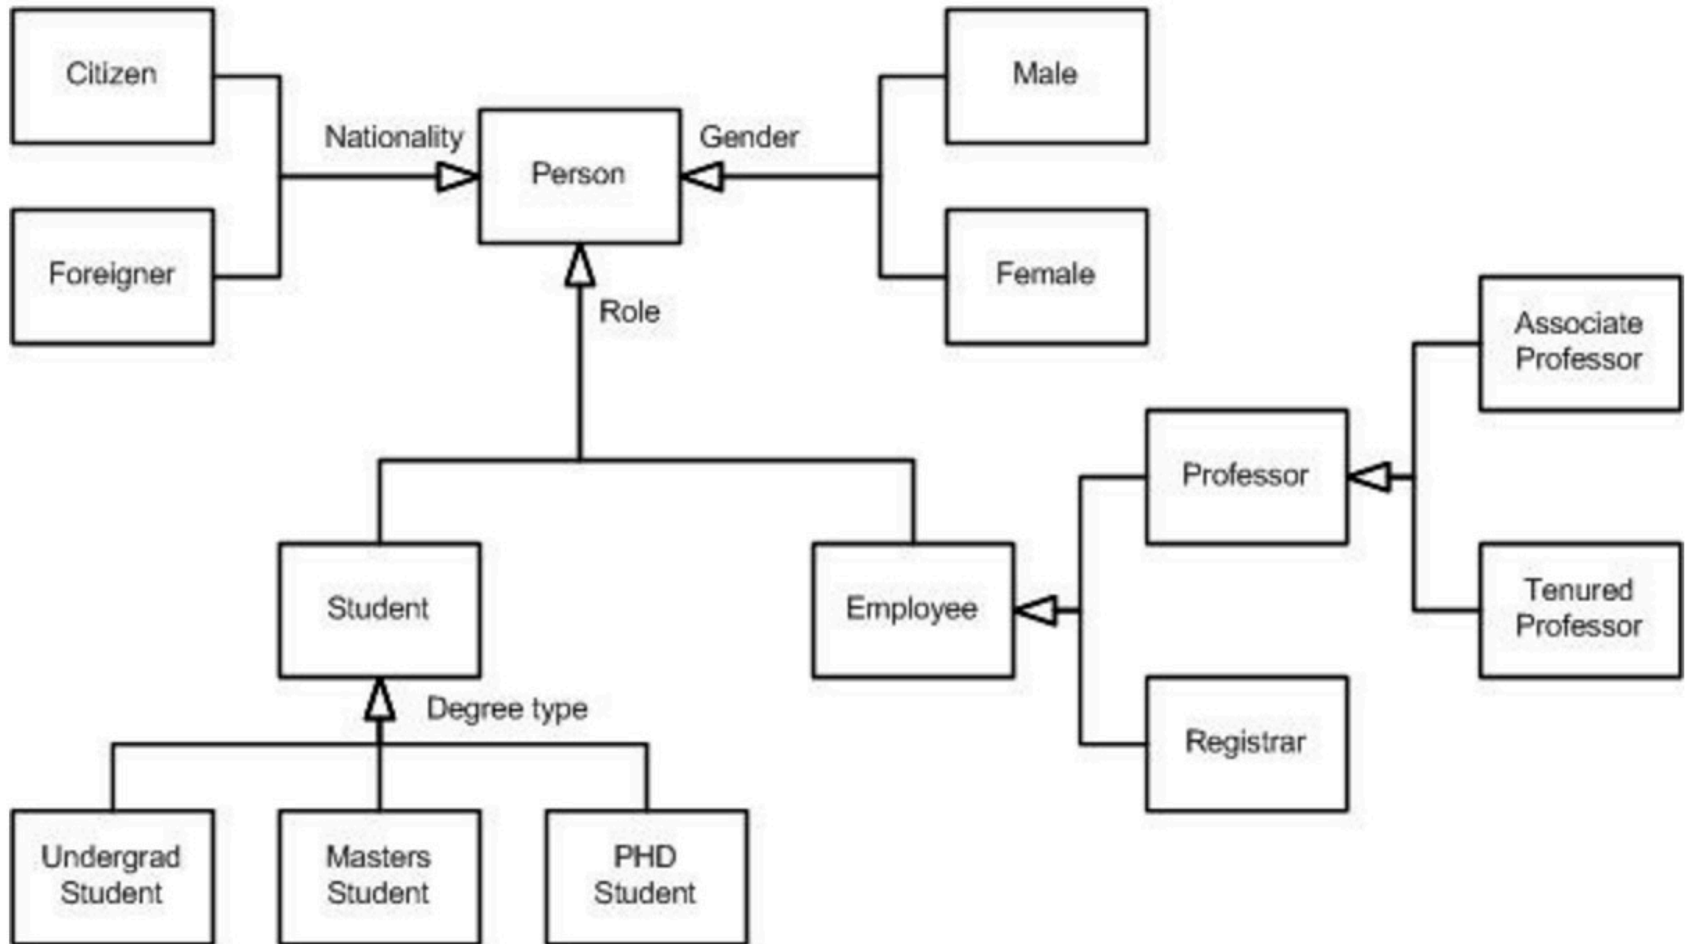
Citizen

Foreigner

Nationality

Person

Gender

Male

Female

Role

Associate Professor

Professor

Tenured Professor

Student

Employee

Registrar

Degree type

Undergrad Student

Masters Student

PHD Student